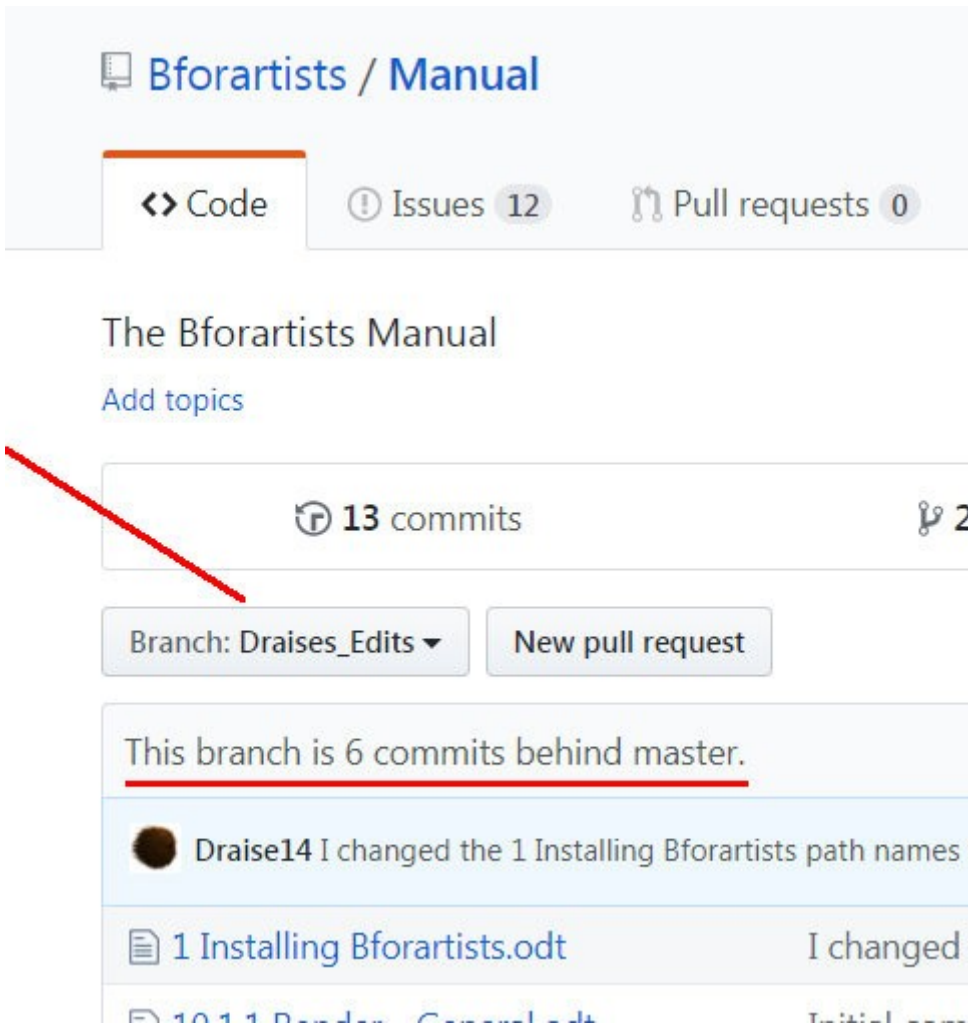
Bforartists / Manual

<> Code

Issues 12

Pull requests 0

The Bforartists Manual

Add topics

13 commits

2

Branch: Draises_Edits ▾

New pull request

This branch is 6 commits behind master.

Draise14 I changed the 1 Installing Bforartists path names

1 Installing Bforartists.odt

I changed

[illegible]

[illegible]